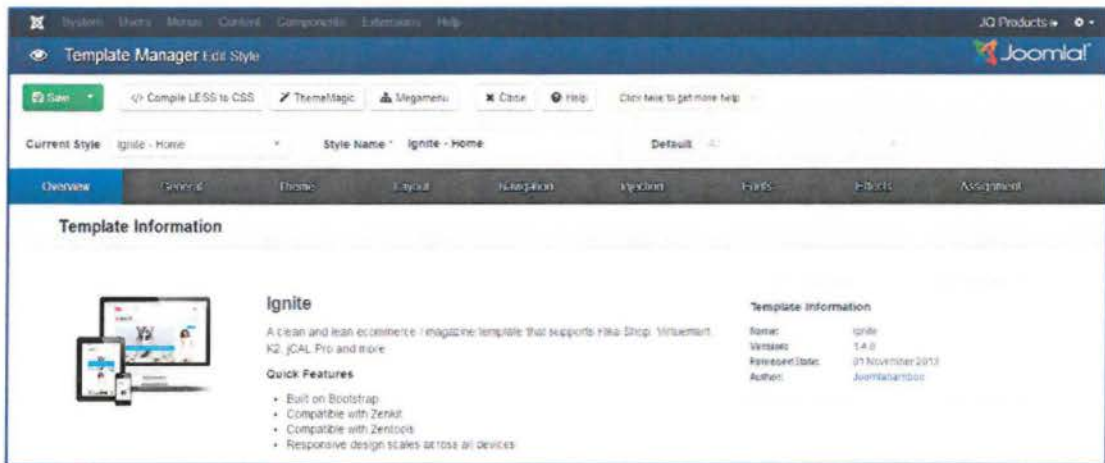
System Users Menus Content Components Extensions Help

JQ Products

Template Manager Edit Style

Joomla!

Save

</> Compile LESS to CSS

ThemeMagic

Megamenu

Close

Help

Click here to get more help

Current Style Ignite - Home

Style Name * Ignite - Home

Default All

Overview

General

Theme

Layout

Navigation

Injection

Fonts

Effects

Assignment

Template Information

Ignite

A clean and lean ecommerce / magazine template that supports Hika Shop, Virtuemart, K2, jCAL Pro and more

Quick Features

- Built on Bootstrap
- Compatible with Zenkit
- Compatible with Zentools
- Responsive design scales across all devices

Template Information

| | |
|---|---|
| Name: | Ignite |
| Version: | 1.4.0 |
| Released Date: | 01 November 2013 |
| Author: | Joomlabamboo |